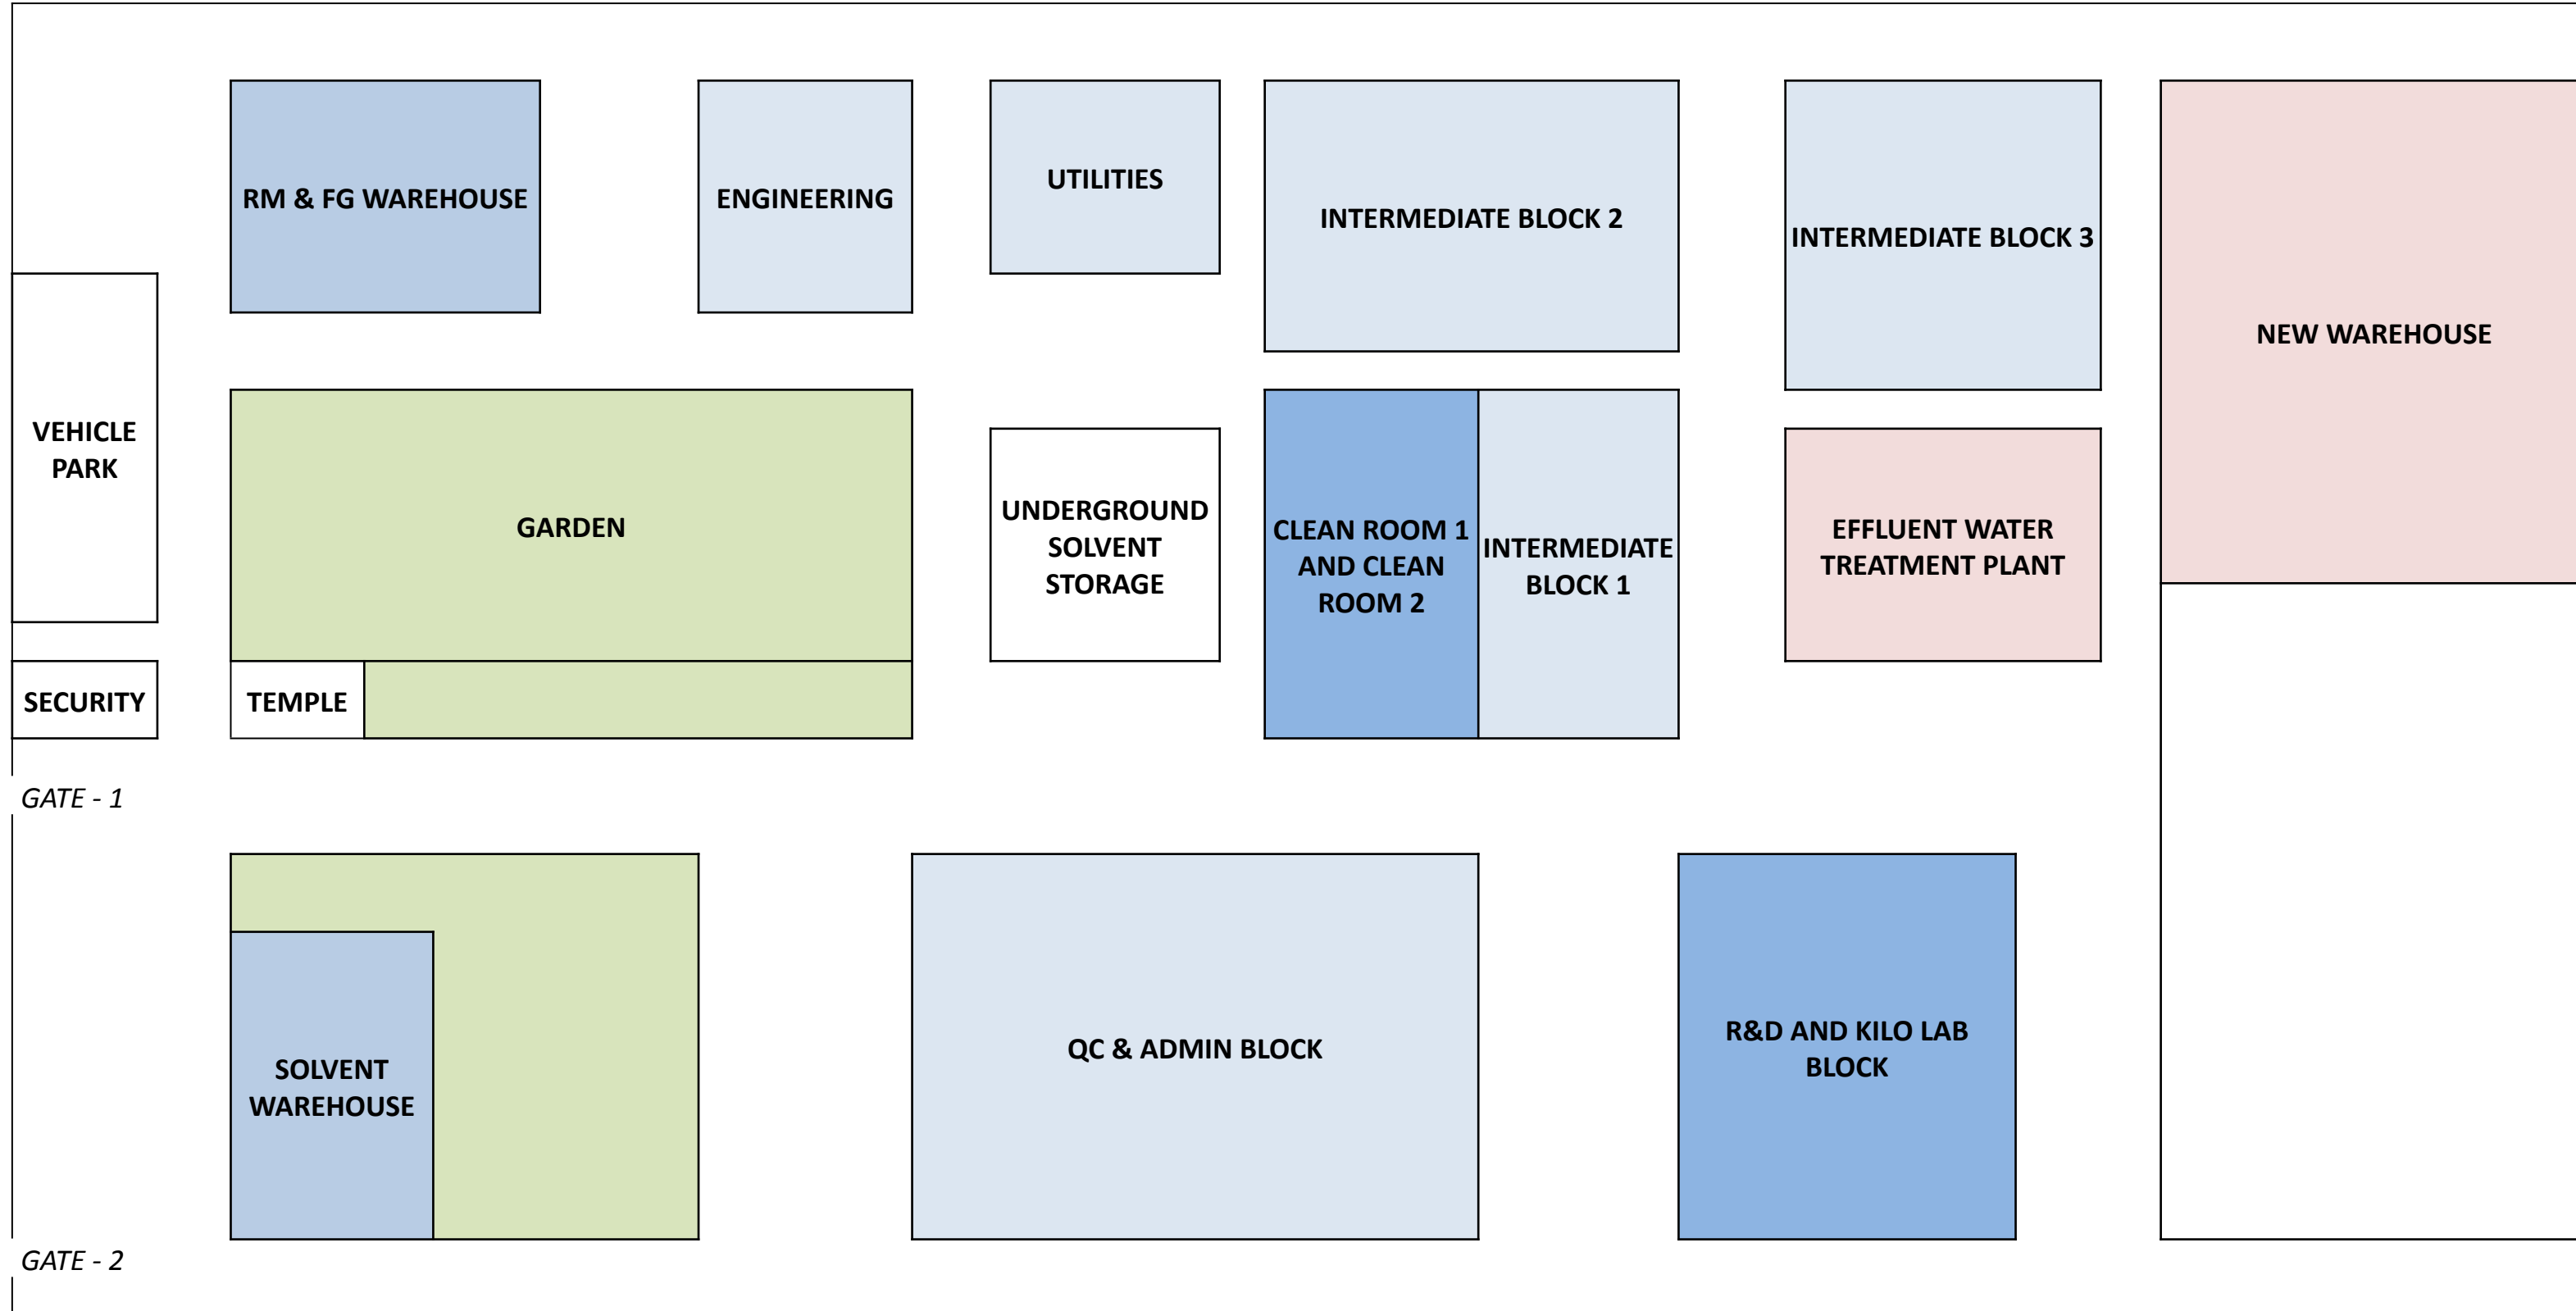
RM & FG WAREHOUSE

ENGINEERING

UTILITIES

INTERMEDIATE BLOCK 2

INTERMEDIATE BLOCK 3

NEW WAREHOUSE

VEHICLE PARK

GARDEN

UNDERGROUND SOLVENT STORAGE

CLEAN ROOM 1 AND CLEAN ROOM 2

INTERMEDIATE BLOCK 1

EFFLUENT WATER TREATMENT PLANT

SECURITY

TEMPLE

GATE - 1

SOLVENT WAREHOUSE

QC & ADMIN BLOCK

R&D AND KILO LAB BLOCK

GATE - 2